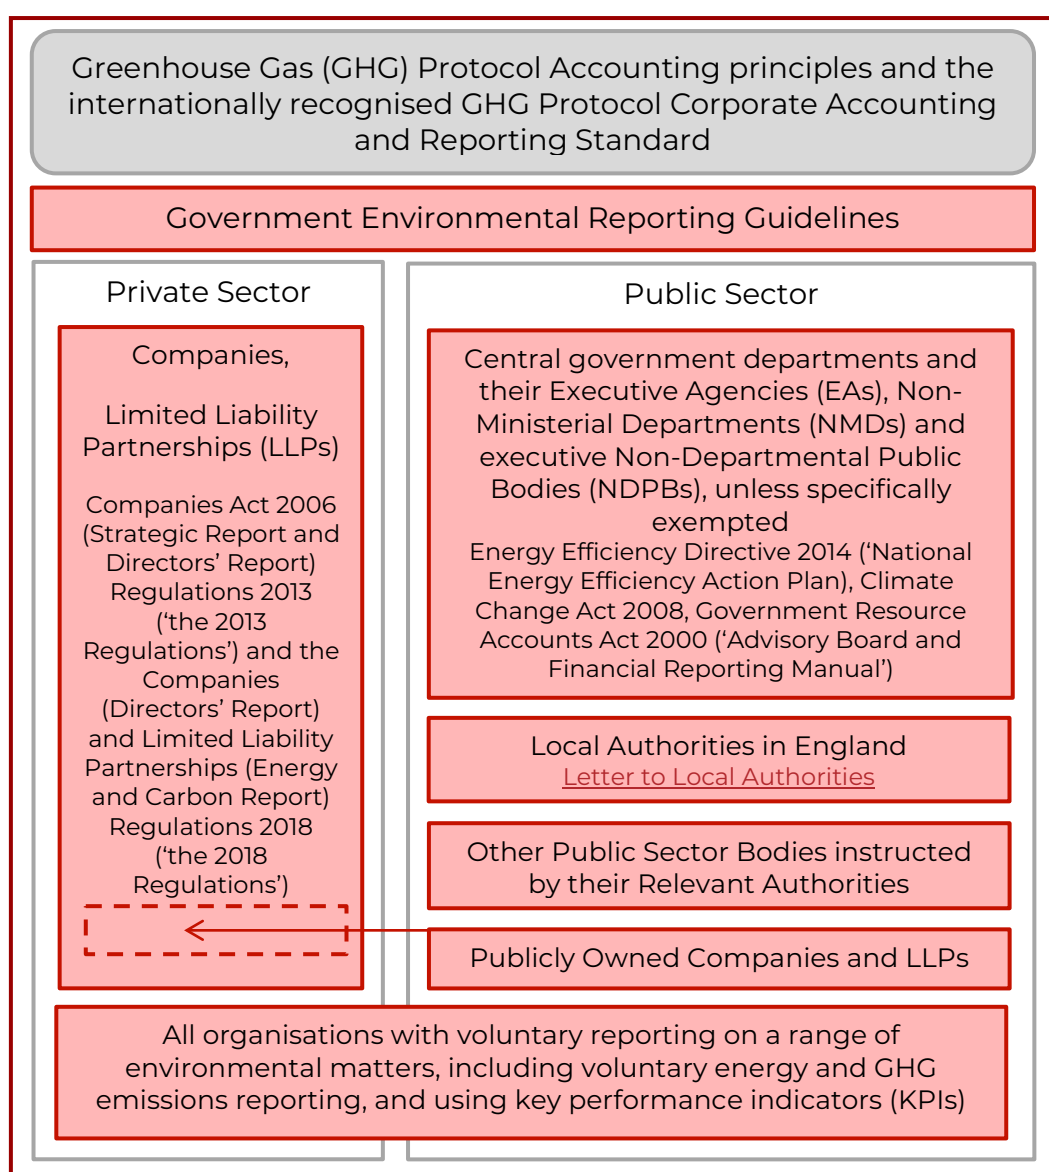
Greenhouse Gas (GHG) Protocol Accounting principles and the internationally recognised GHG Protocol Corporate Accounting and Reporting Standard

Government Environmental Reporting Guidelines

Private Sector

Companies,

Limited Liability Partnerships (LLPs)

Companies Act 2006 (Strategic Report and Directors' Report) Regulations 2013 ('the 2013 Regulations') and the Companies (Directors' Report) and Limited Liability Partnerships (Energy and Carbon Report) Regulations 2018 ('the 2018 Regulations')

Public Sector

Central government departments and their Executive Agencies (EAs), Non-Ministerial Departments (NMDs) and executive Non-Departmental Public Bodies (NDPBs), unless specifically exempted

Energy Efficiency Directive 2014 ('National Energy Efficiency Action Plan), Climate Change Act 2008, Government Resource Accounts Act 2000 ('Advisory Board and Financial Reporting Manual')

Local Authorities in England
Letter to Local Authorities

Other Public Sector Bodies instructed by their Relevant Authorities

Publicly Owned Companies and LLPs

All organisations with voluntary reporting on a range of environmental matters, including voluntary energy and GHG emissions reporting, and using key performance indicators (KPIs)